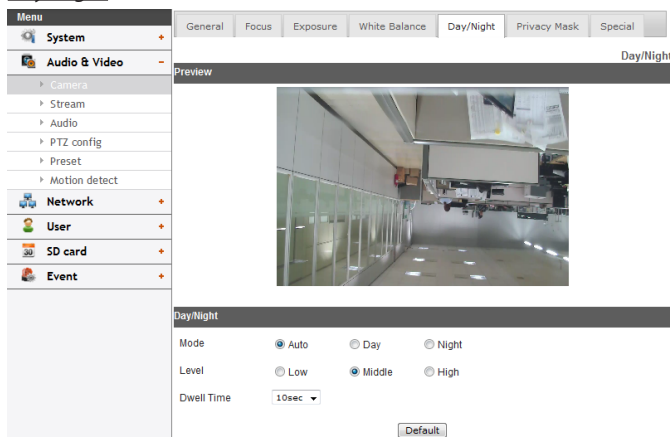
Menu
System +
Audio & Video −
Camera
Stream
Audio
PTZ config
Preset
Motion detect
Network +
User +
30 SD card +
Event +

General | Focus | Exposure | White Balance | Day/Night | Privacy Mask | Special

Day/Night

Preview

Day/Night

Mode Auto Day Night

Level Low Middle High

Dwell Time 10sec

Default